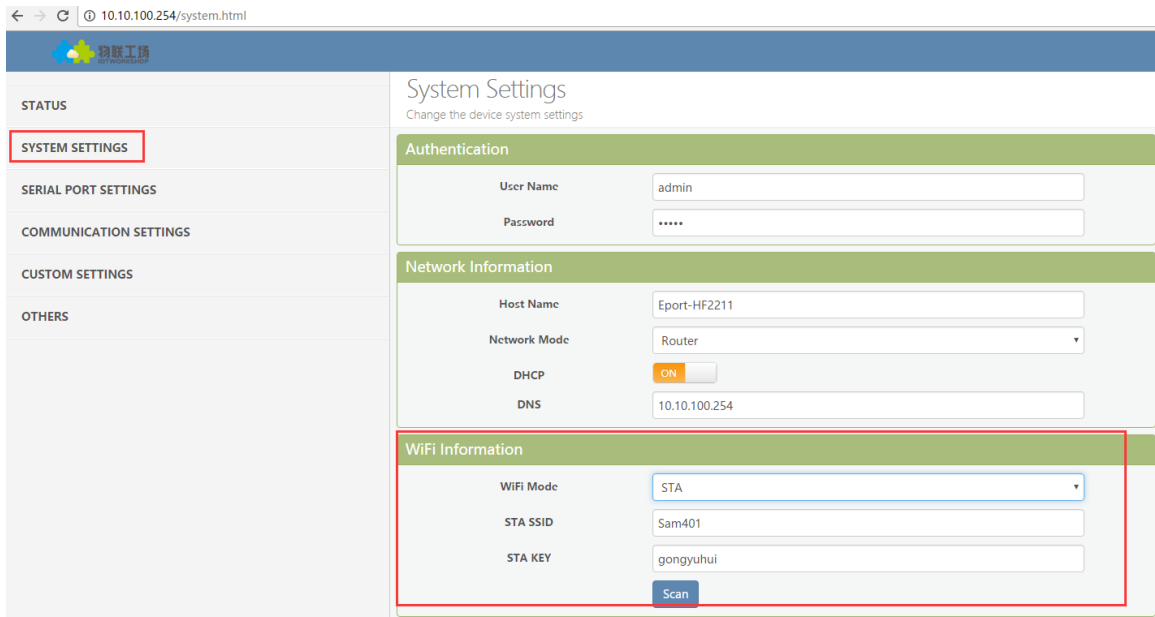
10.10.100.254/system.html

物联工坊
IOTWORKSHOP

STATUS

SYSTEM SETTINGS

SERIAL PORT SETTINGS

COMMUNICATION SETTINGS

CUSTOM SETTINGS

OTHERS

System Settings
Change the device system settings

Authentication

User Name admin

Password •••••

Network Information

Host Name Eport-HF2211

Network Mode Router

DHCP ON

DNS 10.10.100.254

WiFi Information

WiFi Mode STA

STA SSID Sam401

STA KEY gongyuhui

Scan